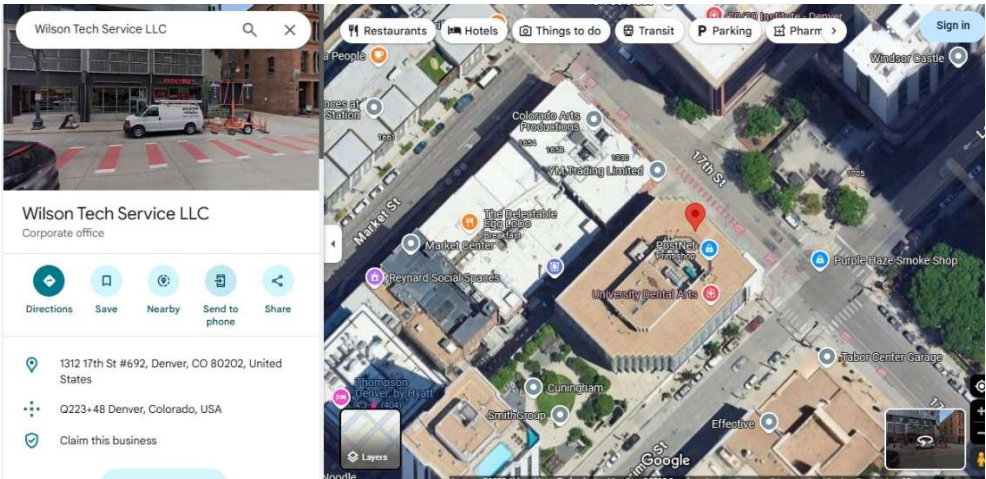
Wilson Tech Service LLC

Restaurants
Hotels
Things to do
Transit
Parking
Pharm
Sign in

Wilson Tech Service LLC
Corporate office

Directions
Save
Nearby
Send to phone
Share

1312 17th St #692, Denver, CO 80202, United States

Q223+48 Denver, Colorado, USA

Claim this business

a People
nces at Station
Colorado Arts Productions
YM Trading Limited
Windsor Castle
17th St
Market St
The Delectable Egg LoDo
Breakfast
Market Center
PostNet
Print shop
Purple Haze Smoke Shop
Reynard Social Spaces
University Dental Arts
Tabor Center Garage
Thompson Denver, by Hyatt
Cuningham
SmithGroup
Effective
Layers
Google